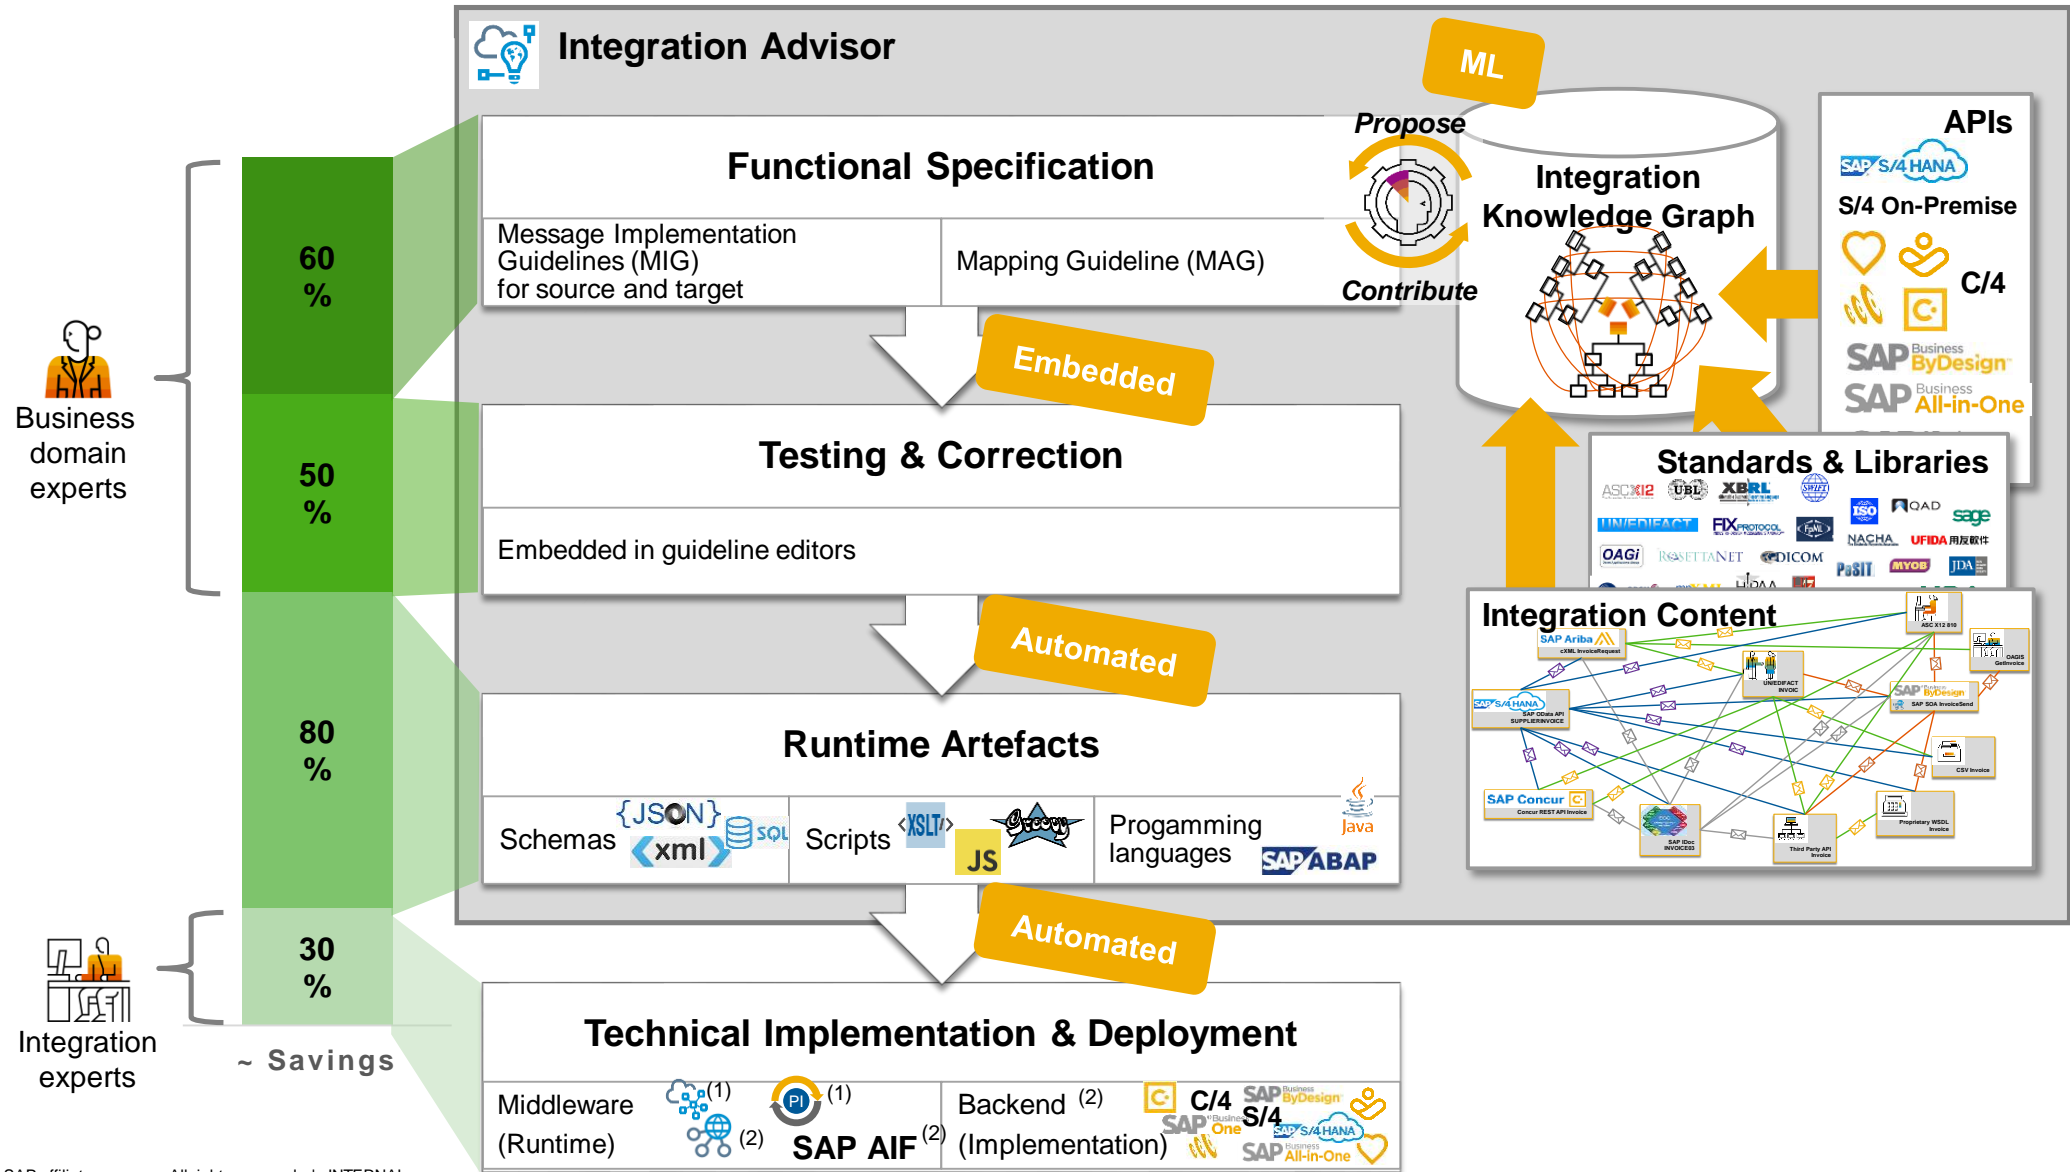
Integration Advisor

ML

Propose

Contribute

Integration Knowledge Graph

APIs

SAP S/4 HANA

S/4 On-Premise

C/4

SAP Business ByDesign

SAP Business All-in-One

Standards & Libraries

ASC X12 UBL XBRL SWIFT ISO QAD sage UN/EDIFACT FIX PROTOCOL FpML NACHA UFIDA用友軟件 OAGi ROSETTANET DICOM PaSIT MYOB JDA HIPAA

Integration Content

SAP Ariba cXML InvoiceRequest

ASC X12 810

OAGIS GetInvoice

UN/EDIFACT INVOIC

SAP S/4 HANA SAP OData API SUPPLIERINVOICE

SAP Business ByDesign SAP SOA InvoiceSend

CSV Invoice

SAP Concur Concur REST API Invoice

SAP IDoc INVOICE02

Third Party API Invoice

Proprietary WSDL Invoice

60 %

50 %

80 %

30 %

~ Savings

Business domain experts

Integration experts

Functional Specification

Message Implementation Guidelines (MIG) for source and target

Mapping Guideline (MAG)

Embedded

Testing & Correction

Embedded in guideline editors

Automated

Runtime Artefacts

Schemas {JSON} xml SQL

Scripts XSLT Groovy JS

Progamming languages Java SAP ABAP

Automated

Technical Implementation & Deployment

Middleware (Runtime) (1) PI (1) (2) SAP AIF (2)

Backend (2) (Implementation) C/4 SAP Business ByDesign SAP Business One S/4 SAP S/4 HANA SAP Business All-in-One